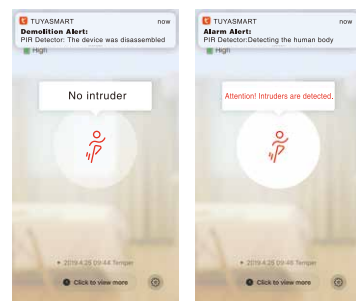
TUYASMART now
Demolition Alert:
PIR Detector: The device was disassembled

High

No intruder

2019.4.25 09:44 Tamper

Click to view more

TUYASMART now
Alarm Alert:
PIR Detector:Detecting the human body

High

Attention! Intruders are detected.

2019.4.25 09:46 Tamper

Click to view more